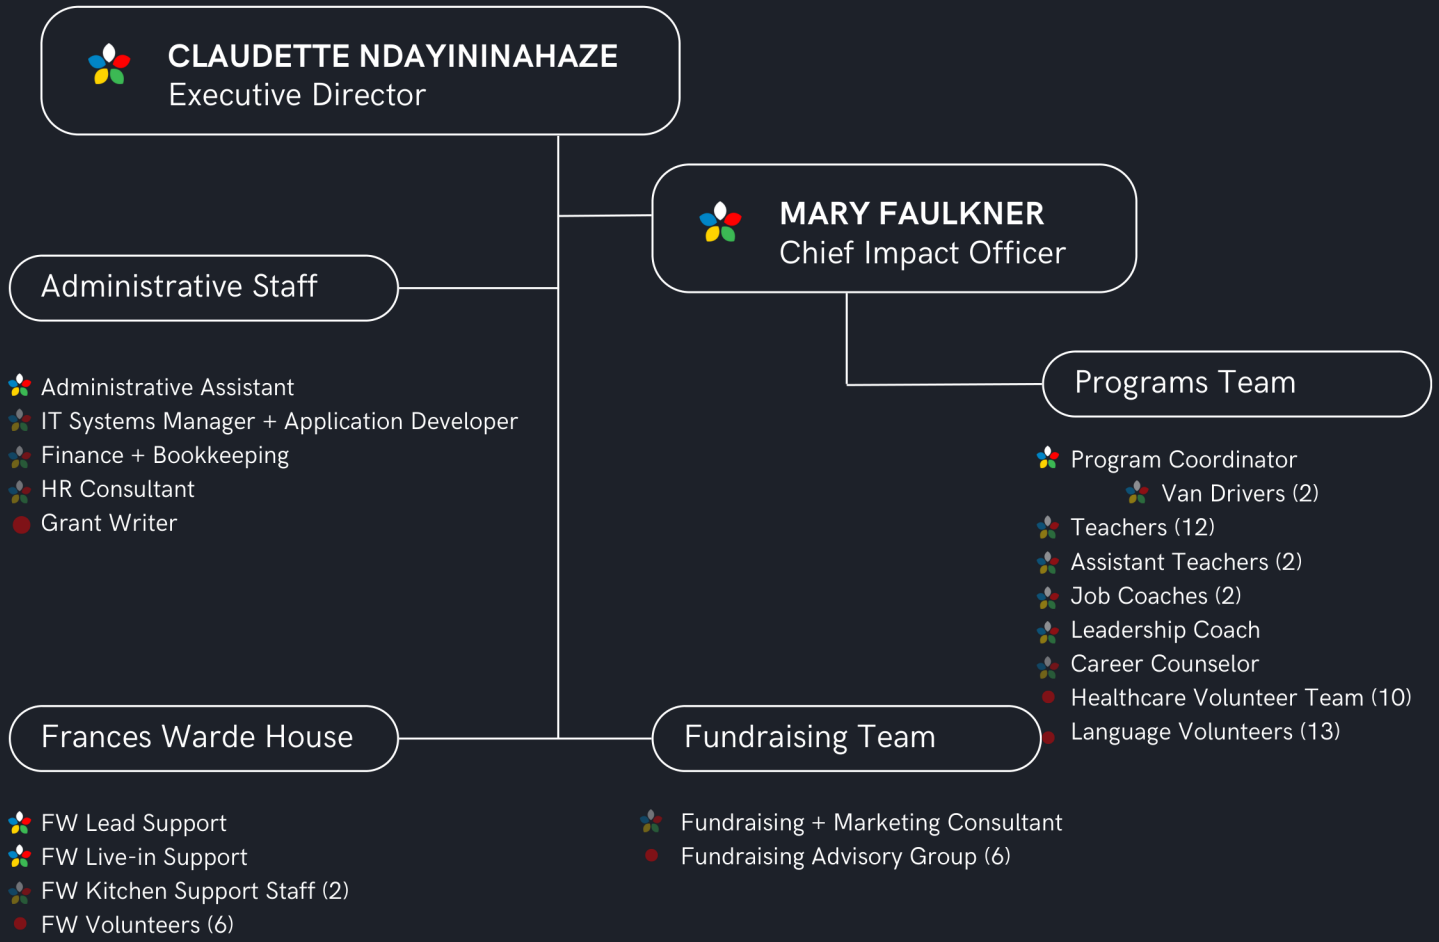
CLAUDETTE NDAYININAHAZE
Executive Director

MARY FAULKNER
Chief Impact Officer

Administrative Staff

Administrative Assistant
IT Systems Manager + Application Developer
Finance + Bookkeeping
HR Consultant
Grant Writer

Programs Team

Program Coordinator
Van Drivers (2)
Teachers (12)
Assistant Teachers (2)
Job Coaches (2)
Leadership Coach
Career Counselor
Healthcare Volunteer Team (10)
Language Volunteers (13)

Frances Warde House

FW Lead Support
FW Live-in Support
FW Kitchen Support Staff (2)
FW Volunteers (6)

Fundraising Team

Fundraising + Marketing Consultant
Fundraising Advisory Group (6)